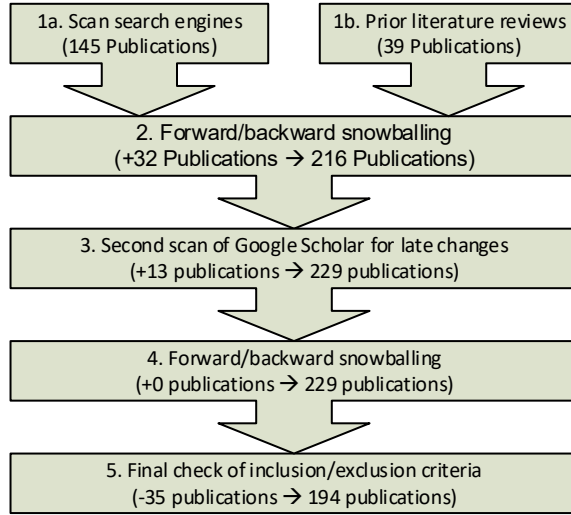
1a. Scan search engines
(145 Publications)

1b. Prior literature reviews
(39 Publications)

2. Forward/backward snowballing
(+32 Publications → 216 Publications)

3. Second scan of Google Scholar for late changes
(+13 publications → 229 publications)

4. Forward/backward snowballing
(+0 publications → 229 publications)

5. Final check of inclusion/exclusion criteria
(-35 publications → 194 publications)